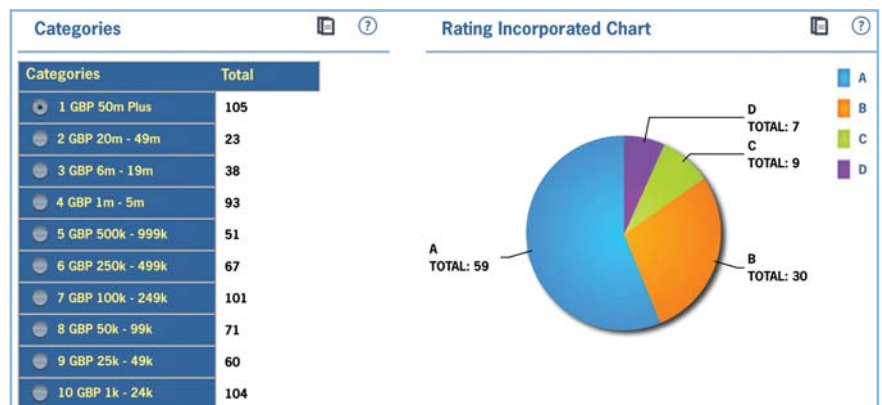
Categories

?

| Categories | Total |
|---|---|
| 1 GBP 50m Plus | 105 |
| 2 GBP 20m - 49m | 23 |
| 3 GBP 6m - 19m | 38 |
| 4 GBP 1m - 5m | 93 |
| 5 GBP 500k - 999k | 51 |
| 6 GBP 250k - 499k | 67 |
| 7 GBP 100k - 249k | 101 |
| 8 GBP 50k - 99k | 71 |
| 9 GBP 25k - 49k | 60 |
| 10 GBP 1k - 24k | 104 |

Rating Incorporated Chart

?

A
B
C
D

D
TOTAL: 7

C
TOTAL: 9

A
TOTAL: 59

B
TOTAL: 30